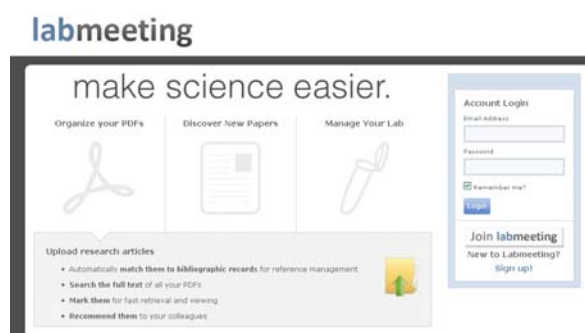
labmeeting

make science easier.

Organize your PDFs

Discover New Papers

Manage Your Lab

Upload research articles

- Automatically match them to bibliographic records for reference management
- Search the full text of all your PDFs
- Mark them for fast retrieval and viewing
- Recommend them to your colleagues

Account Login

Email Address

Password

Remember me?

Login

Join labmeeting

New to Labmeeting?

Sign up!